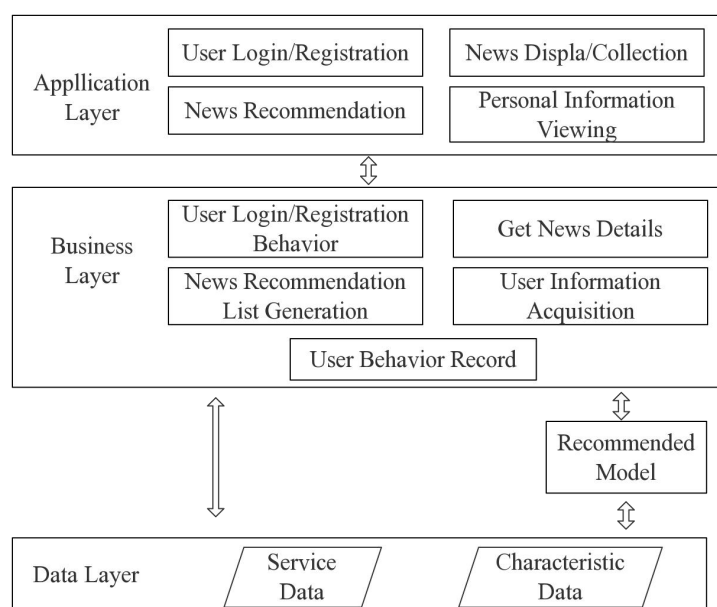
Appllication Layer

User Login/Registration

News Displa/Collection

News Recommendation

Personal Information Viewing

Business Layer

User Login/Registration Behavior

Get News Details

News Recommendation List Generation

User Information Acquisition

User Behavior Record

Recommended Model

Data Layer

Service Data

Characteristic Data